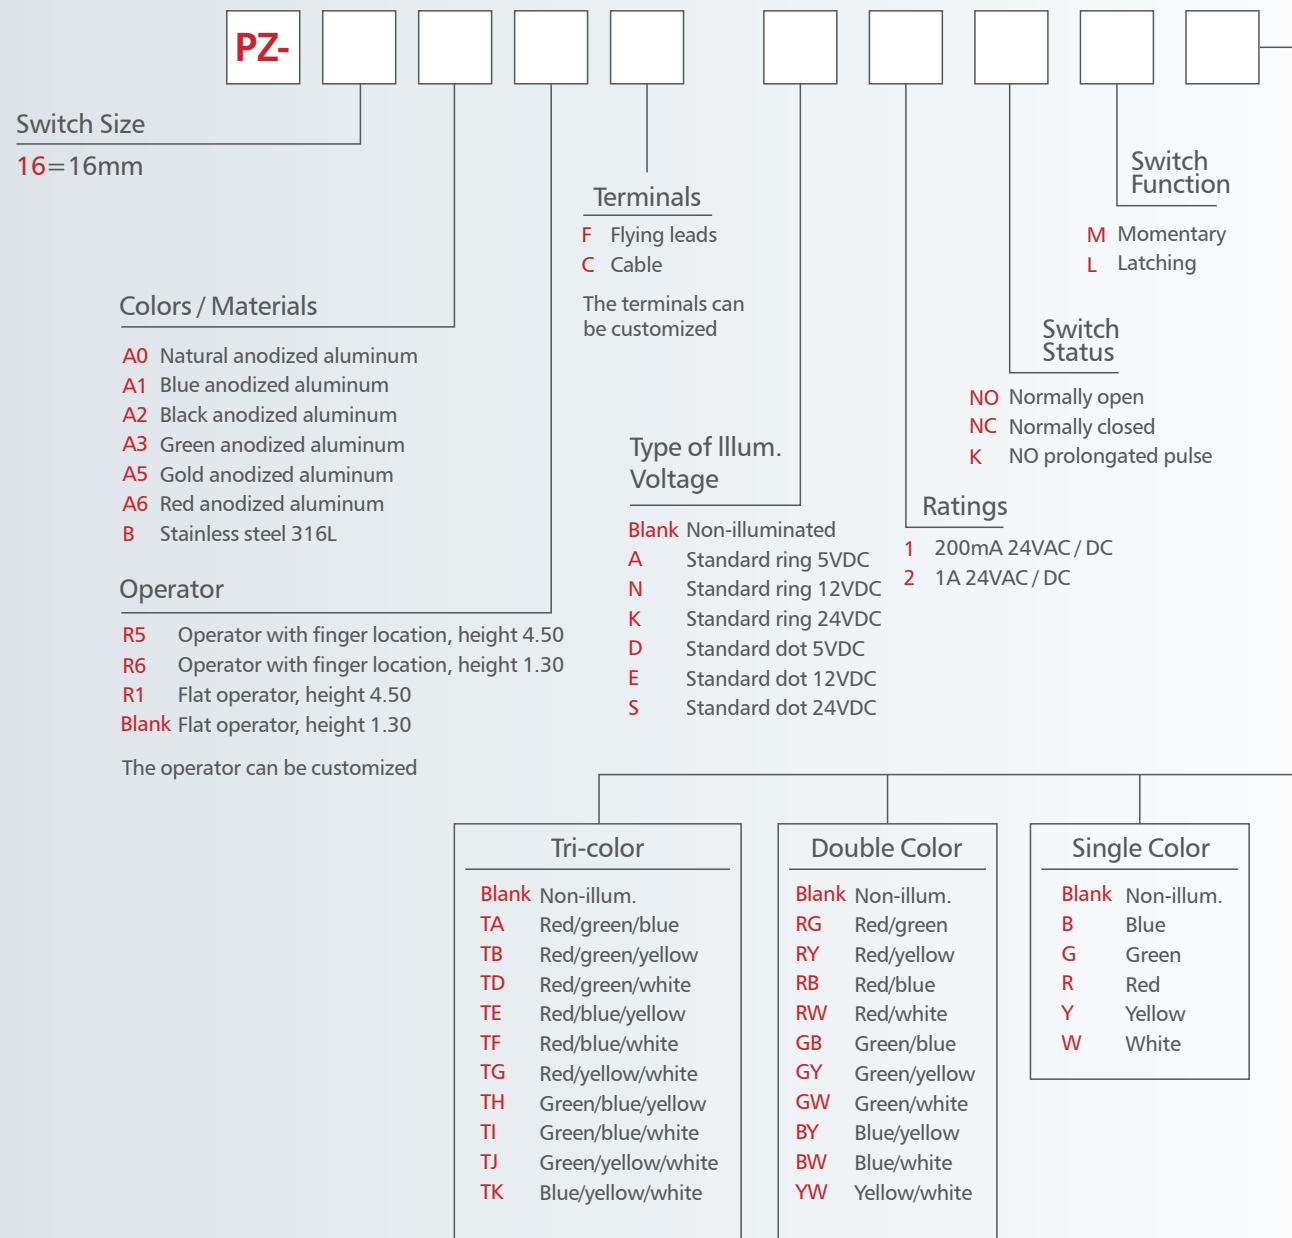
PZ-

Switch Size
16=16mm

Terminals
F Flying leads
C Cable
The terminals can be customized

Switch Function
M Momentary
L Latching

Colors / Materials
A0 Natural anodized aluminum
A1 Blue anodized aluminum
A2 Black anodized aluminum
A3 Green anodized aluminum
A5 Gold anodized aluminum
A6 Red anodized aluminum
B Stainless steel 316L

Switch Status
NO Normally open
NC Normally closed
K NO prolongated pulse

Type of Illum. Voltage
Blank Non-illuminated
A Standard ring 5VDC
N Standard ring 12VDC
K Standard ring 24VDC
D Standard dot 5VDC
E Standard dot 12VDC
S Standard dot 24VDC

Ratings
1 200mA 24VAC / DC
2 1A 24VAC / DC

Operator
R5 Operator with finger location, height 4.50
R6 Operator with finger location, height 1.30
R1 Flat operator, height 4.50
Blank Flat operator, height 1.30
The operator can be customized

Tri-color
Blank Non-illum.
TA Red/green/blue
TB Red/green/yellow
TD Red/green/white
TE Red/blue/yellow
TF Red/blue/white
TG Red/yellow/white
TH Green/blue/yellow
TI Green/blue/white
TJ Green/yellow/white
TK Blue/yellow/white

Double Color
Blank Non-illum.
RG Red/green
RY Red/yellow
RB Red/blue
RW Red/white
GB Green/blue
GY Green/yellow
GW Green/white
BY Blue/yellow
BW Blue/white
YW Yellow/white

Single Color
Blank Non-illum.
B Blue
G Green
R Red
Y Yellow
W White